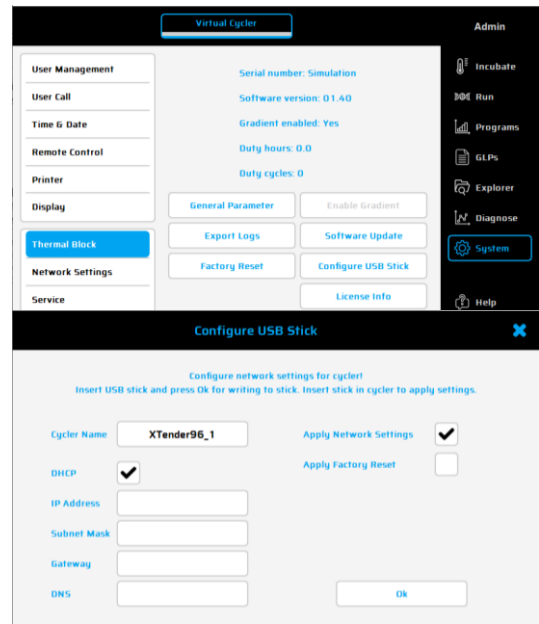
Virtual Cycler

Admin

User Management
User Call
Time & Date
Remote Control
Printer
Display

Thermal Block
Network Settings
Service

Serial number: Simulation
Software version: 01.40
Gradient enabled: Yes
Duty hours: 0.0
Duty cycles: 0

General Parameter
Enable Gradient
Export Logs
Software Update
Factory Reset
Configure USB Stick
License Info

Incubate
Run
Programs
GLPs
Explorer
Diagnose
System
Help

Configure USB Stick

Configure network settings for cycler!
Insert USB stick and press Ok for writing to stick. Insert stick in cycler to apply settings.

Cycler Name
XTender96_1
Apply Network Settings
Apply Factory Reset
DHCP
IP Address
Subnet Mask
Gateway
DNS
Ok